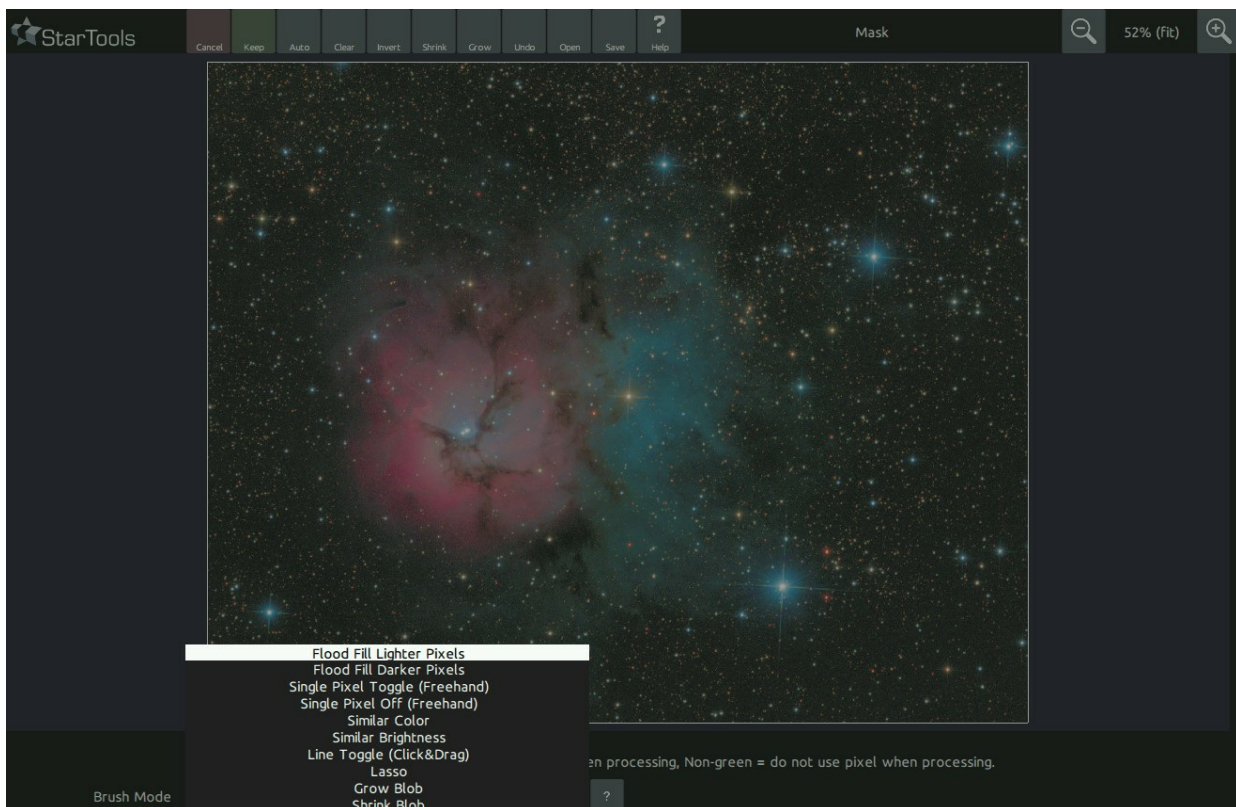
StarTools

Cancel Keep Auto Clear Invert Shrink Grow Undo Open Save ? Help

Mask

52% (fit)

Flood Fill Lighter Pixels
Flood Fill Darker Pixels
Single Pixel Toggle (Freehand)
Single Pixel Off (Freehand)
Similar Color
Similar Brightness
Line Toggle (Click&Drag)
Lasso
Grow Blob
Shrink Blob

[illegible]en processing, Non-green = do not use pixel when processing.

Brush Mode

?